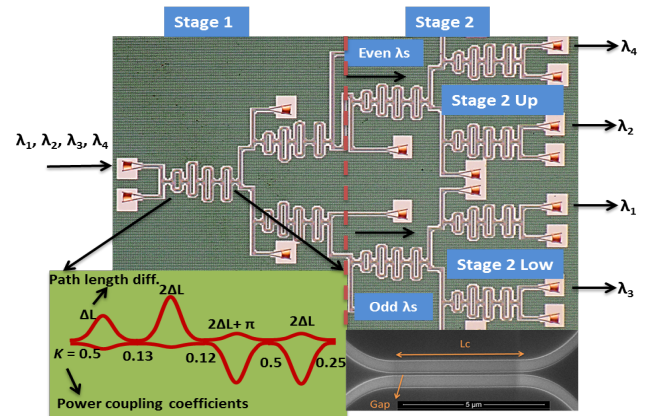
Stage 1

Stage 2

Even λs

$\lambda_4$

Stage 2 Up

$\lambda_1, \lambda_2, \lambda_3, \lambda_4$

$\lambda_2$

$\lambda_1$

Stage 2 Low

$\lambda_3$

Path length diff.

2ΔL

ΔL

2ΔL+ π

2ΔL

Odd λs

K = 0.5

0.13

0.12

0.5

0.25

Power coupling coefficients

Lc

Gap

5 μm